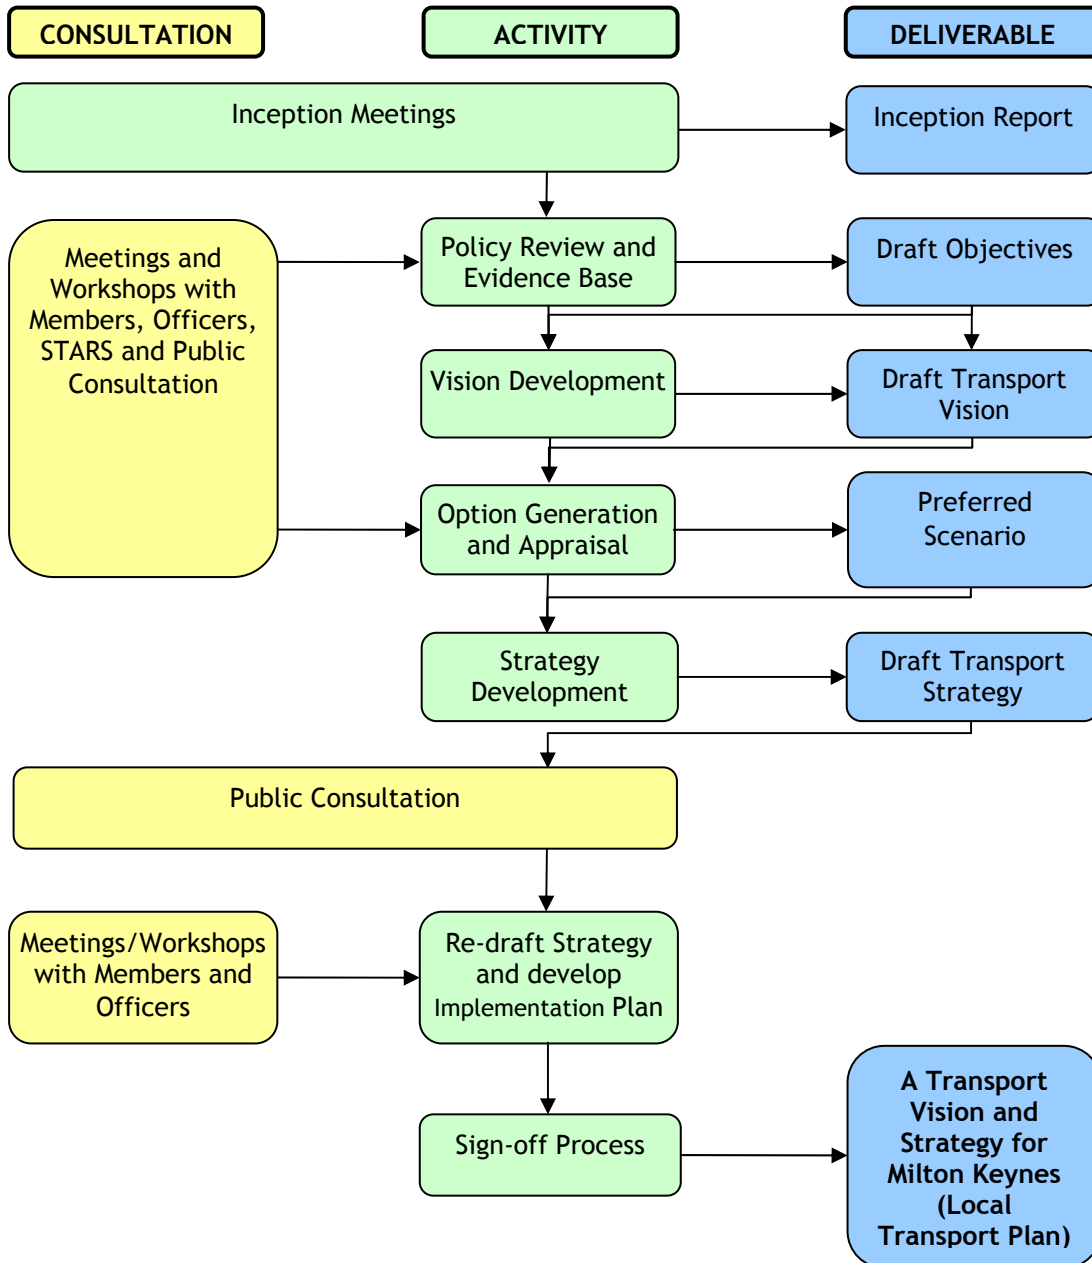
CONSULTATION

ACTIVITY

DELIVERABLE

Inception Meetings

Inception Report

Meetings and Workshops with Members, Officers, STARS and Public Consultation

Policy Review and Evidence Base

Draft Objectives

Vision Development

Draft Transport Vision

Option Generation and Appraisal

Preferred Scenario

Strategy Development

Draft Transport Strategy

Public Consultation

Meetings/Workshops with Members and Officers

Re-draft Strategy and develop Implementation Plan

Sign-off Process

A Transport Vision and Strategy for Milton Keynes (Local Transport Plan)